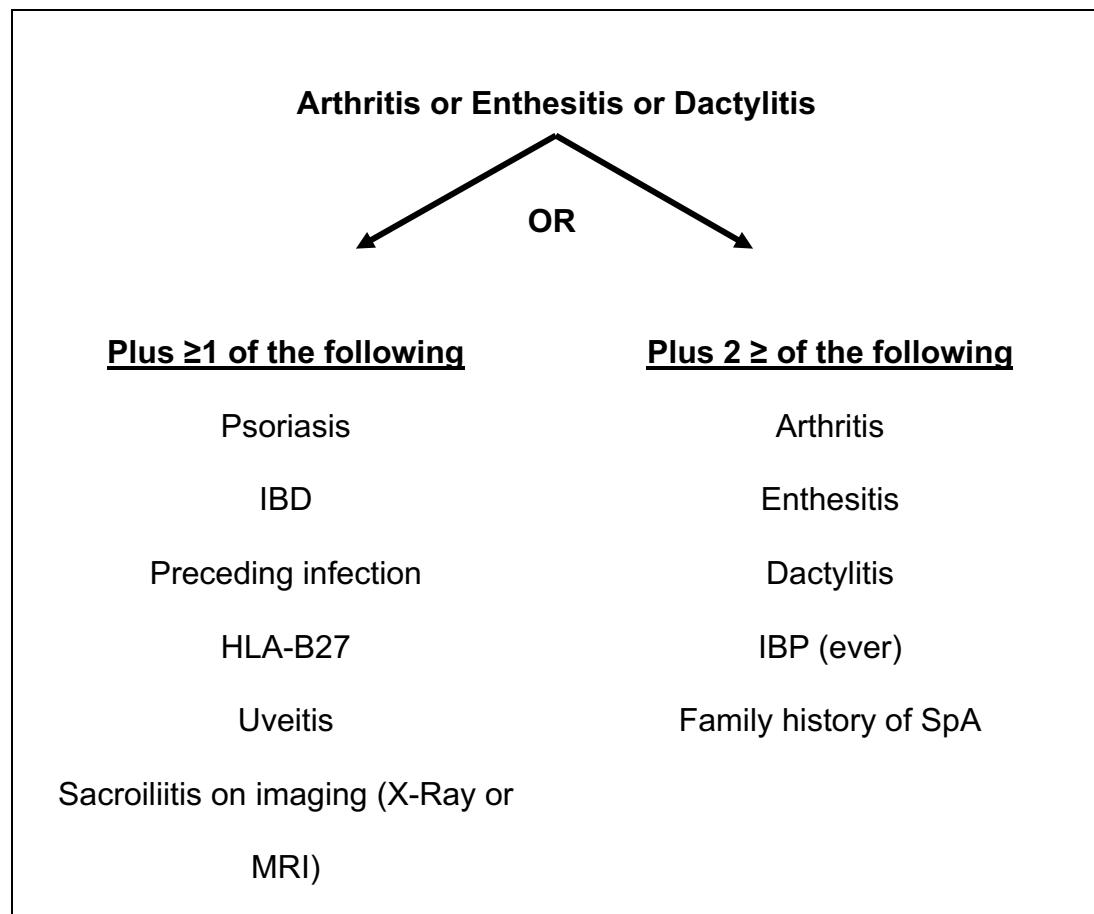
Arthritis or Enthesitis or Dactylitis

OR

Plus ≥1 of the following

Psoriasis

IBD

Preceding infection

HLA-B27

Uveitis

Sacroiliitis on imaging (X-Ray or MRI)

Plus 2 ≥ of the following

Arthritis

Enthesitis

Dactylitis

IBP (ever)

Family history of SpA